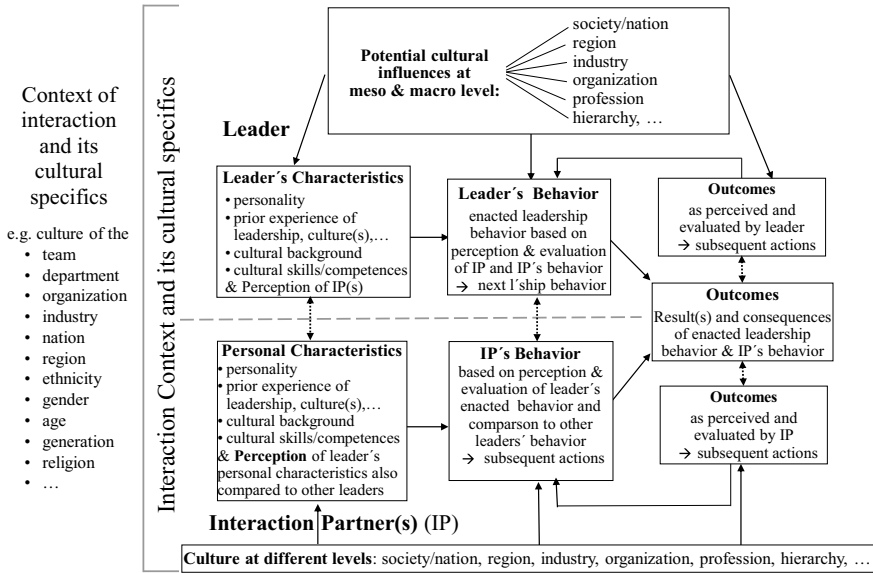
Context of interaction and its cultural specifics

e.g. culture of the
• team
• department
• organization
• industry
• nation
• region
• ethnicity
• gender
• age
• generation
• religion
• …

Interaction Context and its cultural specifics

Potential cultural influences at meso & macro level:
society/nation
region
industry
organization
profession
hierarchy, …

Leader

Leader´s Characteristics
• personality
• prior experience of leadership, culture(s),…
• cultural background
• cultural skills/competences
& Perception of IP(s)

Leader´s Behavior
enacted leadership behavior based on perception & evaluation of IP and IP´s behavior
→ next l´ship behavior

Outcomes
as perceived and evaluated by leader
→ subsequent actions

Outcomes
Result(s) and consequences of enacted leadership behavior & IP´s behavior

Personal Characteristics
• personality
• prior experience of leadership, culture(s),…
• cultural background
• cultural skills/competences
& Perception of leader´s personal characteristics also compared to other leaders

IP´s Behavior
based on perception & evaluation of leader´s enacted behavior and comparson to other leaders´ behavior
→ subsequent actions

Outcomes
as perceived and evaluated by IP
→ subsequent actions

Interaction Partner(s) (IP)

Culture at different levels: society/nation, region, industry, organization, profession, hierarchy, …